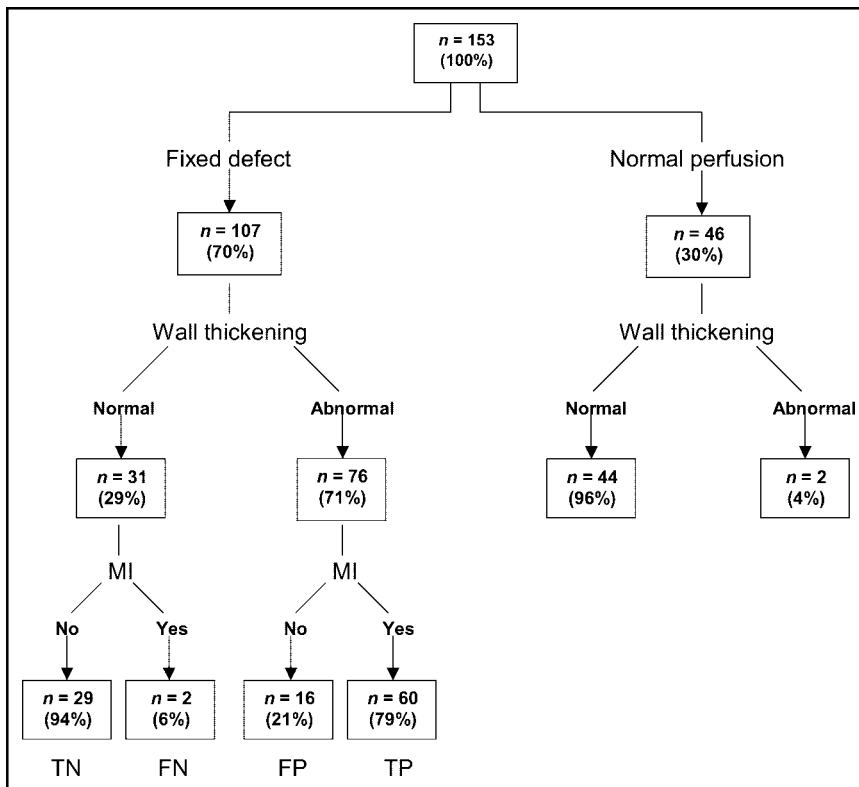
$n$ = 153
(100%)

Fixed defect

Normal perfusion

$n$ = 107
(70%)

$n$ = 46
(30%)

Wall thickening

Wall thickening

Normal

Abnormal

Normal

Abnormal

$n$ = 31
(29%)

$n$ = 76
(71%)

$n$ = 44
(96%)

$n$ = 2
(4%)

MI

MI

No

Yes

No

Yes

$n$ = 29
(94%)

$n$ = 2
(6%)

$n$ = 16
(21%)

$n$ = 60
(79%)

TN

FN

FP

TP